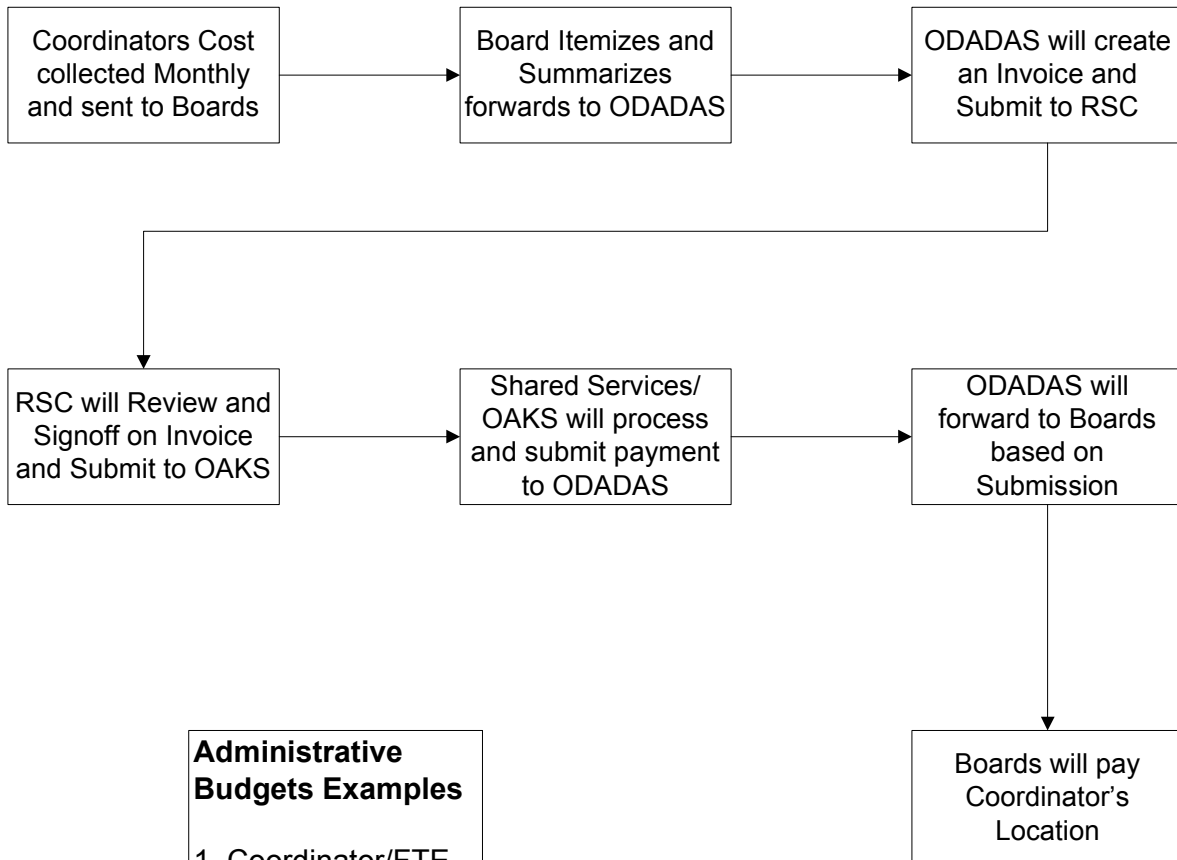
Coordinators Cost collected Monthly and sent to Boards

Board Itemizes and Summarizes forwards to ODADAS

ODADAS will create an Invoice and Submit to RSC

RSC will Review and Signoff on Invoice and Submit to OAKS

Shared Services/ OAKS will process and submit payment to ODADAS

ODADAS will forward to Boards based on Submission

Boards will pay Coordinator's Location

**Administrative Budgets Examples**

1. Coordinator/FTE